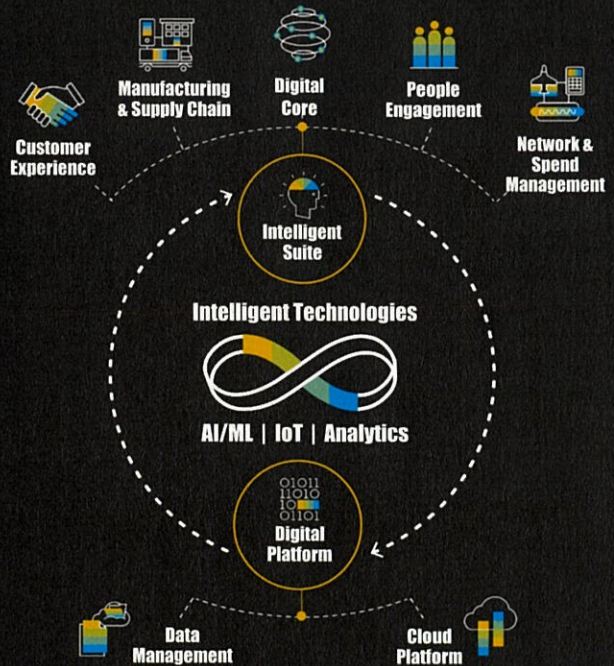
Manufacturing & Supply Chain

Digital Core

People Engagement

Customer Experience

Network & Spend Management

Intelligent Suite

Intelligent Technologies

AI/ML | IoT | Analytics

01011
11010
10
01101

Digital Platform

Data Management

Cloud Platform